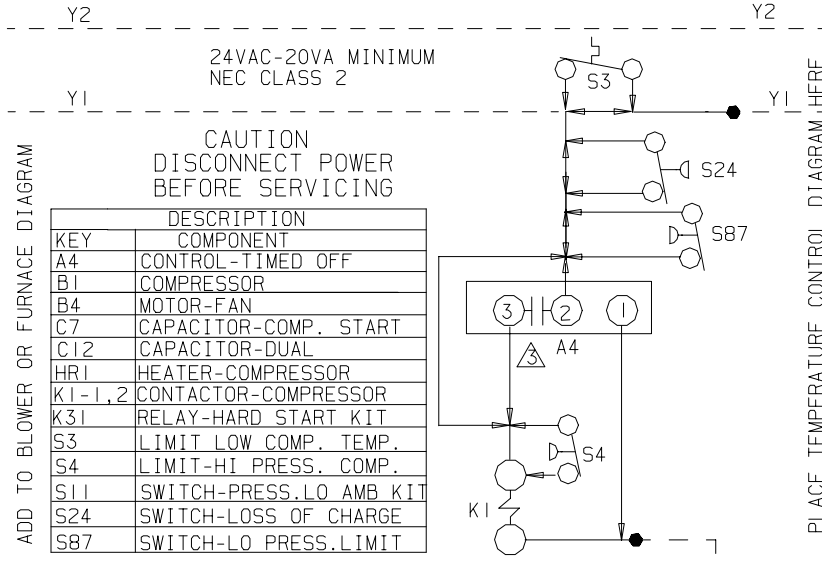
Y2

Y2

24VAC-20VA MINIMUM
NEC CLASS 2

Y1

Y1

S3

CAUTION
DISCONNECT POWER
BEFORE SERVICING

| DESCRIPTION | |
|---|---|
| KEY | COMPONENT |
| A4 | CONTROL-TIMED OFF |
| B1 | COMPRESSOR |
| B4 | MOTOR-FAN |
| C7 | CAPACITOR-COMP. START |
| C12 | CAPACITOR-DUAL |
| HR1 | HEATER-COMPRESSOR |
| K1-1,2 | CONTACTOR-COMPRESSOR |
| K31 | RELAY-HARD START KIT |
| S3 | LIMIT LOW COMP. TEMP. |
| S4 | LIMIT-HI PRESS. COMP. |
| S11 | SWITCH-PRESS.LO AMB KIT |
| S24 | SWITCH-LOSS OF CHARGE |
| S87 | SWITCH-LO PRESS.LIMIT |

ADD TO BLOWER OR FURNACE DIAGRAM

S24

S87

3

2

1

3

A4

S4

K1

PLACE TEMPERATURE CONTROL DIAGRAM HERE